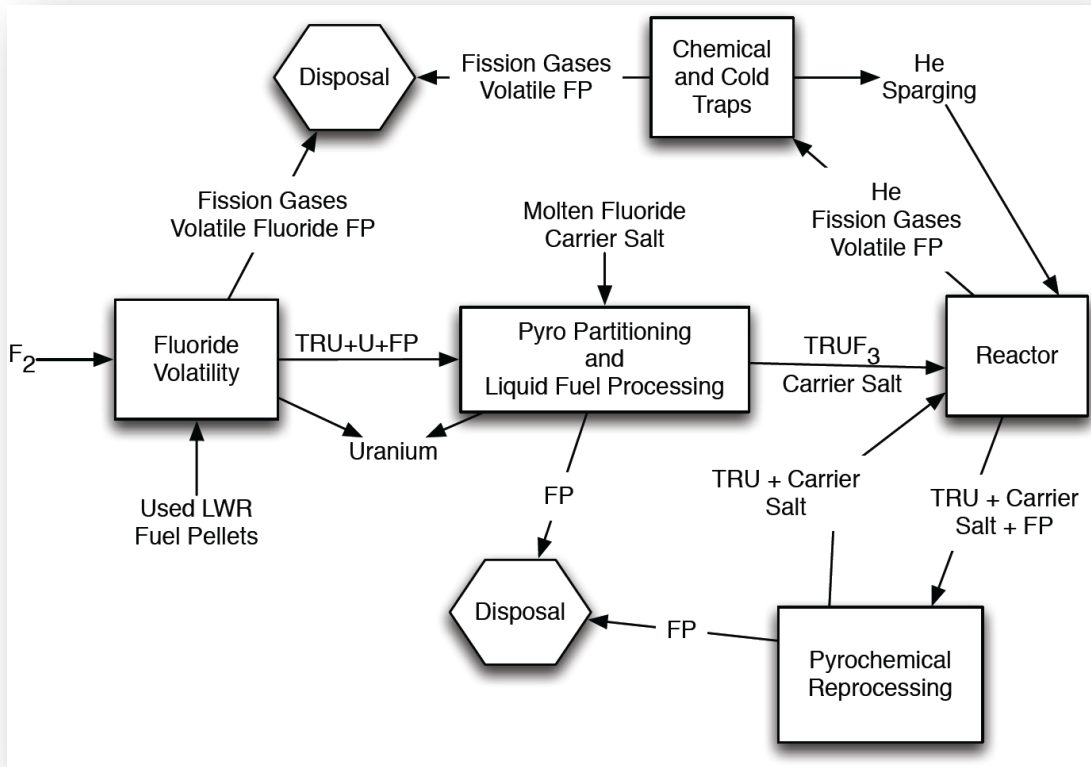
Disposal

Fission Gases
Volatile FP

Chemical
and Cold
Traps

He
Sparging

Fission Gases
Volatile Fluoride FP

Molten Fluoride
Carrier Salt

He
Fission Gases
Volatile FP

$F_2$

Fluoride
Volatility

TRU+U+FP

Pyro Partitioning
and
Liquid Fuel Processing

$TRUF_3$
Carrier Salt

Reactor

Uranium

Used LWR
Fuel Pellets

FP

TRU + Carrier
Salt

TRU + Carrier
Salt + FP

Disposal

FP

Pyrochemical
Reprocessing